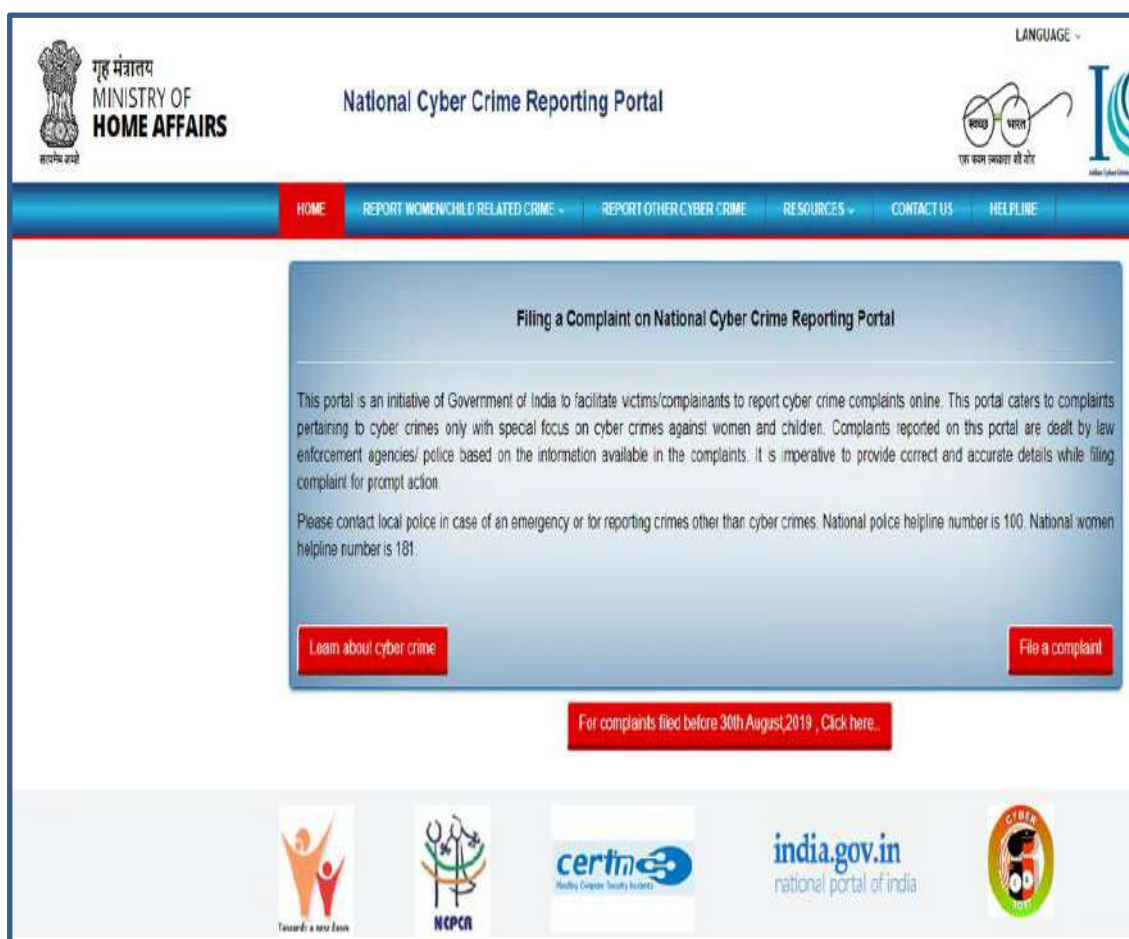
गृह मंत्रालय
MINISTRY OF
HOME AFFAIRS
सत्यमेव जयते

National Cyber Crime Reporting Portal

LANGUAGE

स्वच्छ भारत
एक कदम स्वच्छता की ओर

HOME
REPORT WOMEN/CHILD RELATED CRIME
REPORT OTHER CYBER CRIME
RESOURCES
CONTACT US
HELPLINE

Filing a Complaint on National Cyber Crime Reporting Portal

This portal is an initiative of Government of India to facilitate victims/complainants to report cyber crime complaints online. This portal caters to complaints pertaining to cyber crimes only with special focus on cyber crimes against women and children. Complaints reported on this portal are dealt by law enforcement agencies/ police based on the information available in the complaints. It is imperative to provide correct and accurate details while filing complaint for prompt action.

Please contact local police in case of an emergency or for reporting crimes other than cyber crimes. National police helpline number is 100. National women helpline number is 181.

Learn about cyber crime

File a complaint

For complaints filed before 30th August,2019 , Click here..

Towards a new dawn

NCPCR

cert-in
Handling Computer Security Incidents

india.gov.in
national portal of india

CYBER